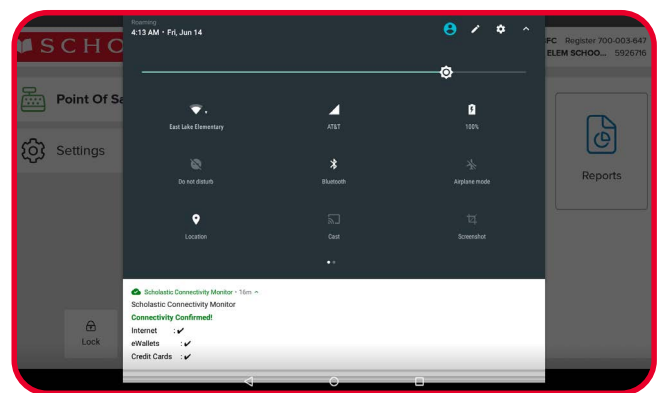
SCHO

Point Of Sa

Settings

Lock

FC Register 700-003-647
ELEM SCHOO... 5926716

Reports

Roaming
4:13 AM • Fri, Jun 14

East Lake Elementary

AT&T

100%

Do not disturb

Bluetooth

Airplane mode

Location

Cast

Screenshot

Scholastic Connectivity Monitor • 16m

Scholastic Connectivity Monitor

Connectivity Confirmed!

Internet : ✔

eWallets : ✔

Credit Cards : ✔